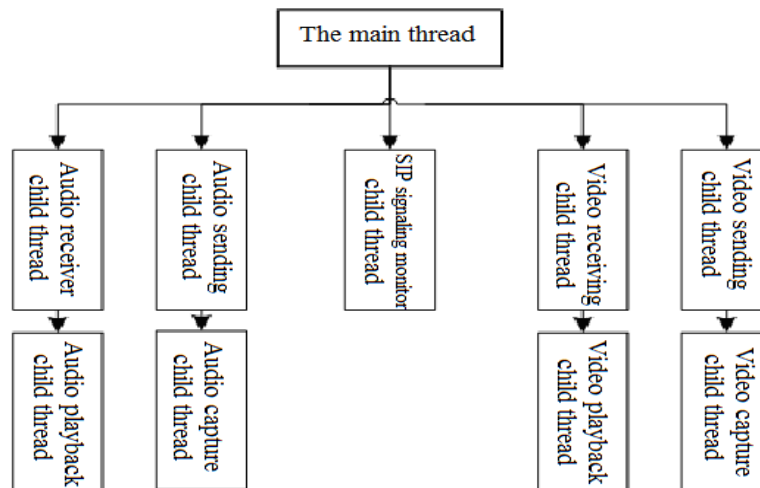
The main thread

Audio receiver child thread

Audio sending child thread

SIP signaling monitor child thread

Video receiving child thread

Video sending child thread

Audio playback child thread

Audio capture child thread

Video playback child thread

Video capture child thread